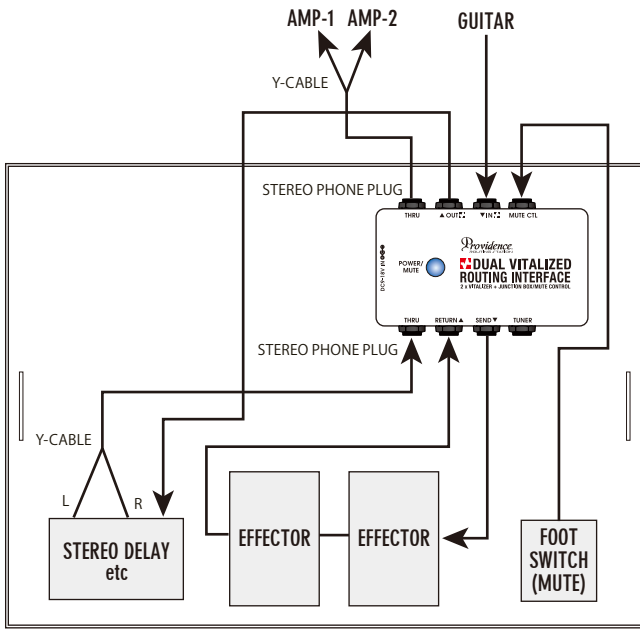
AMP-1 AMP-2

GUITAR

Y-CABLE

STEREO PHONE PLUG

THRU

▲OUT

▼IN

MUTE CTL

Providence

DUAL VITALIZED ROUTING INTERFACE

2 x VITALIZER + JUNCTION BOX/MUTE CONTROL

POWER/ MUTE

DC9~18V

THRU

RETURN▲

SEND▼

TUNER

STEREO PHONE PLUG

Y-CABLE

L

R

STEREO DELAY etc

EFFECTOR

EFFECTOR

FOOT SWITCH (MUTE)